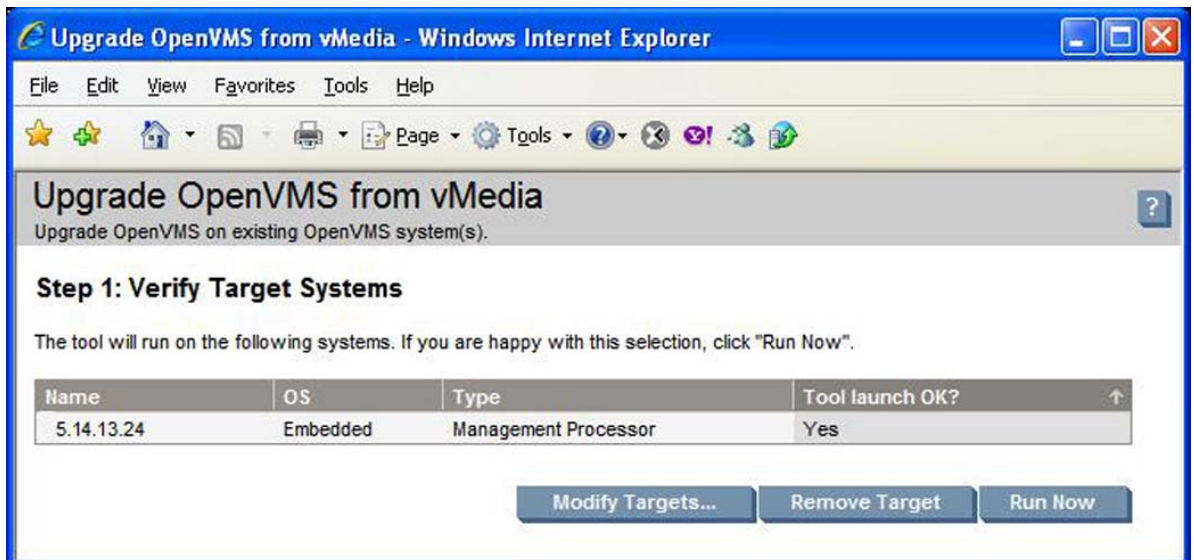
Upgrade OpenVMS from vMedia - Windows Internet Explorer

File Edit View Favorites Tools Help

Page Tools

Upgrade OpenVMS from vMedia
Upgrade OpenVMS on existing OpenVMS system(s).

?

Step 1: Verify Target Systems

The tool will run on the following systems. If you are happy with this selection, click "Run Now".

| Name | OS | Type | Tool launch OK? |
|---|---|---|---|
| 5.14.13.24 | Embedded | Management Processor | Yes |

Modify Targets... Remove Target Run Now